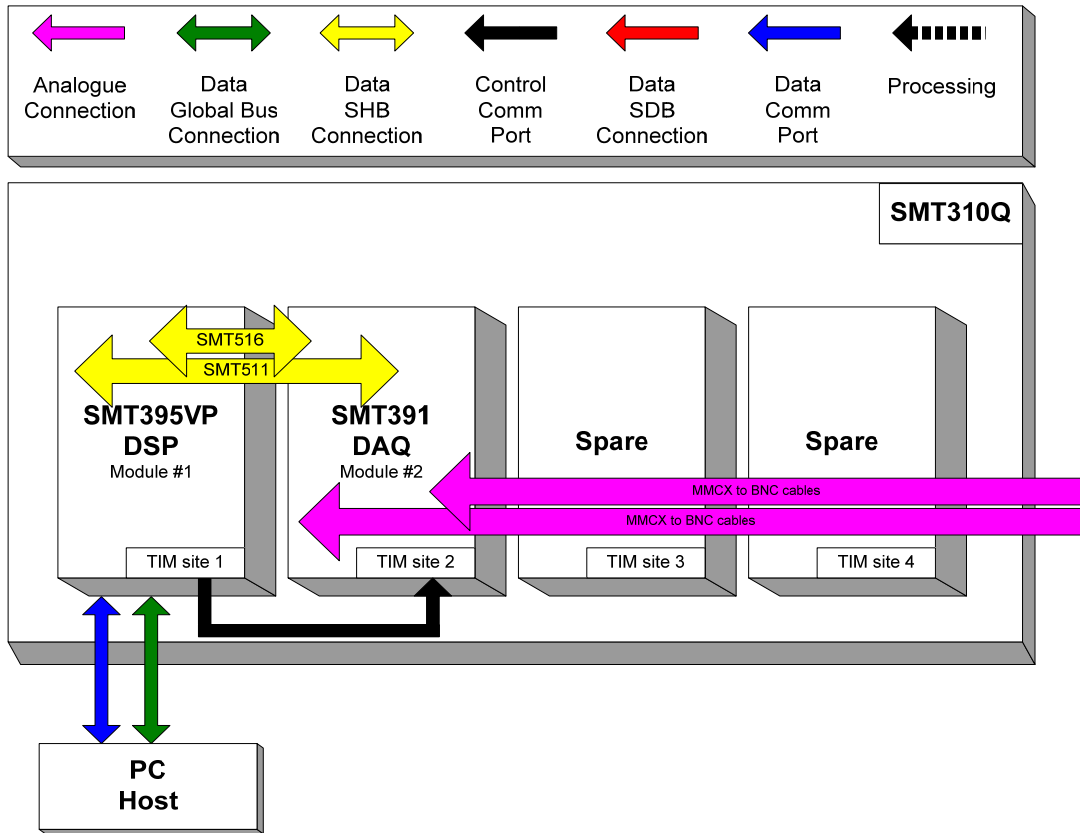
Analogue Connection

Data Global Bus Connection

Data SHB Connection

Control Comm Port

Data SDB Connection

Data Comm Port

Processing

SMT310Q

SMT516

SMT511

SMT395VP DSP
Module #1

SMT391 DAQ
Module #2

Spare

Spare

MMCX to BNC cables

MMCX to BNC cables

TIM site 1

TIM site 2

TIM site 3

TIM site 4

PC Host